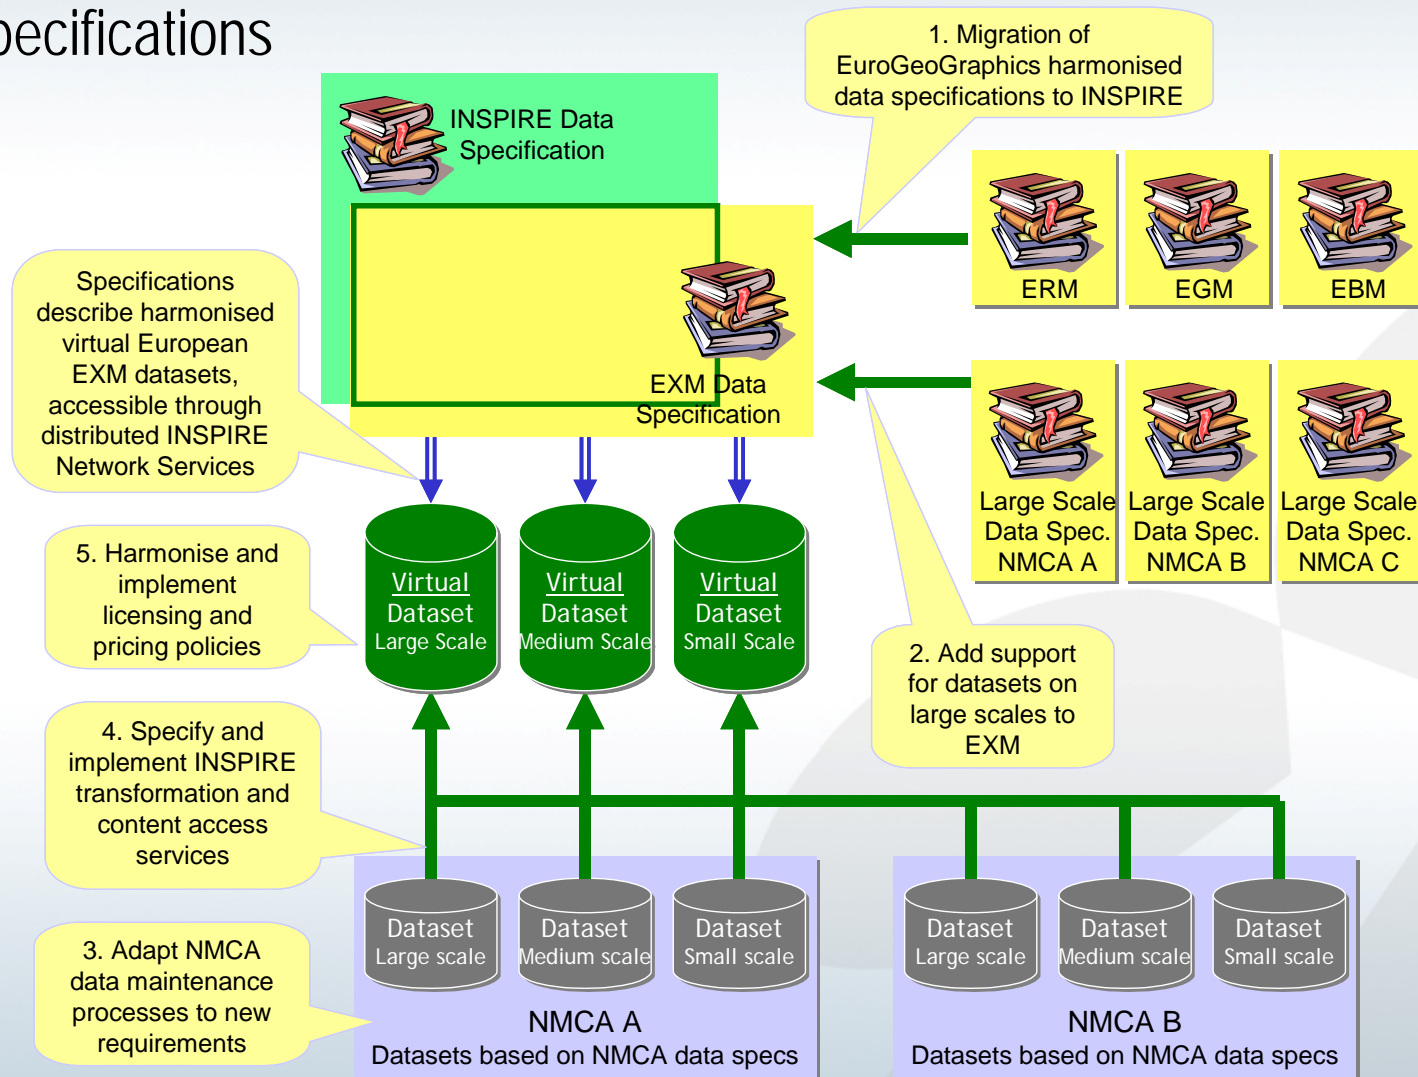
pecifications

1. Migration of EuroGeoGraphics harmonised data specifications to INSPIRE

INSPIRE Data Specification

ERM

EGM

EBM

Specifications describe harmonised virtual European EXM datasets, accessible through distributed INSPIRE Network Services

EXM Data Specification

Large Scale Data Spec. NMCA A

Large Scale Data Spec. NMCA B

Large Scale Data Spec. NMCA C

5. Harmonise and implement licensing and pricing policies

Virtual Dataset Large Scale

Virtual Dataset Medium Scale

Virtual Dataset Small Scale

2. Add support for datasets on large scales to EXM

4. Specify and implement INSPIRE transformation and content access services

Dataset Large scale

Dataset Medium scale

Dataset Small scale

Dataset Large scale

Dataset Medium scale

Dataset Small scale

3. Adapt NMCA data maintenance processes to new requirements

NMCA A
Datasets based on NMCA data specs

NMCA B
Datasets based on NMCA data specs